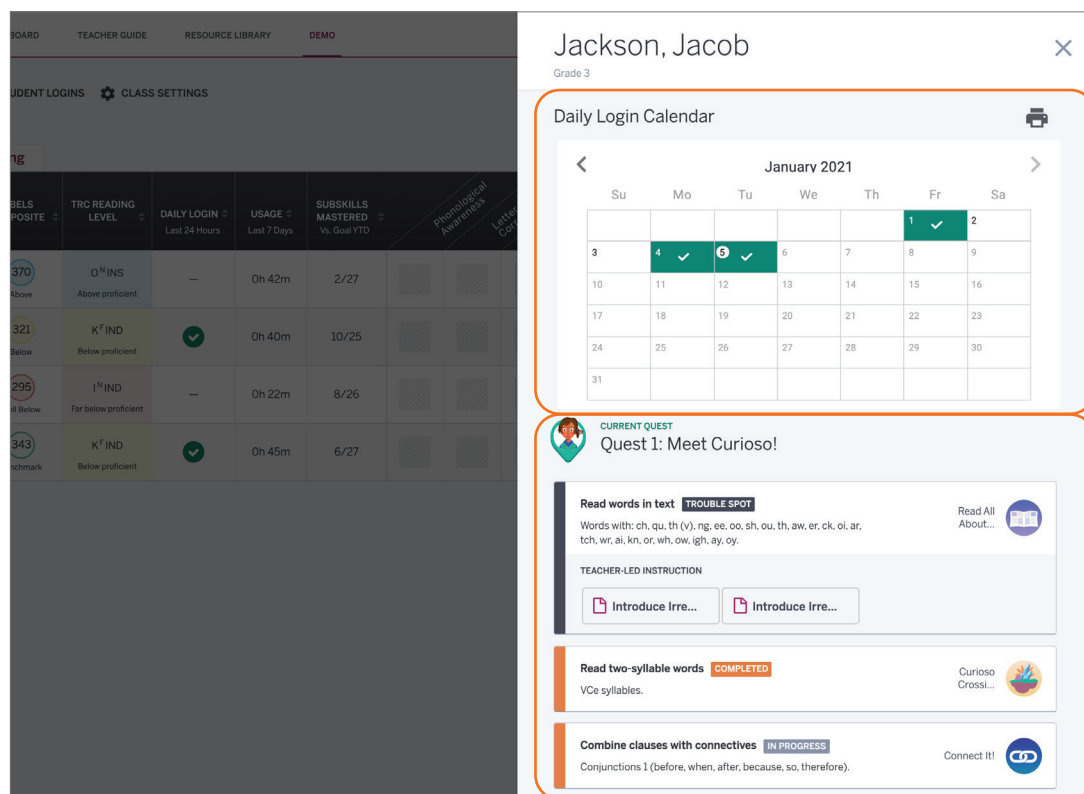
BOARD TEACHER GUIDE RESOURCE LIBRARY DEMO

UDENT LOGINS CLASS SETTINGS

ng

| BELS POSITE | TRC READING LEVEL | DAILY LOGIN Last 24 Hours | USAGE Last 7 Days | SUBSKILLS MASTERED Vs. Goal YTD | Phonological Awareness | Lette Corr |
|---|---|---|---|---|---|---|
| 370 Above | O$^{N}$INS Above proficient | – | 0h 42m | 2/27 | | |
| 321 Below | K$^{F}$IND Below proficient | | 0h 40m | 10/25 | | |
| 295 l Below | I$^{N}$IND Far below proficient | – | 0h 22m | 8/26 | | |
| 343 nchmark | K$^{F}$IND Below proficient | | 0h 45m | 6/27 | | |

Jackson, Jacob
Grade 3

Daily Login Calendar

January 2021

| Su | Mo | Tu | We | Th | Fr | Sa |
|---|---|---|---|---|---|---|
| | | | | | 1 | 2 |
| 3 | 4 | 5 | 6 | 7 | 8 | 9 |
| 10 | 11 | 12 | 13 | 14 | 15 | 16 |
| 17 | 18 | 19 | 20 | 21 | 22 | 23 |
| 24 | 25 | 26 | 27 | 28 | 29 | 30 |
| 31 | | | | | | |

CURRENT QUEST
Quest 1: Meet Curioso!

Read words in text TROUBLE SPOT
Words with: ch, qu, th (v), ng, ee, oo, sh, ou, th, aw, er, ck, oi, ar, tch, wr, ai, kn, or, wh, ow, igh, ay, oy.
Read All About...

TEACHER-LED INSTRUCTION
Introduce Irre... Introduce Irre...

Read two-syllable words COMPLETED
VCe syllables.
Curioso Crossi...

Combine clauses with connectives IN PROGRESS
Conjunctions 1 (before, when, after, because, so, therefore).
Connect It!